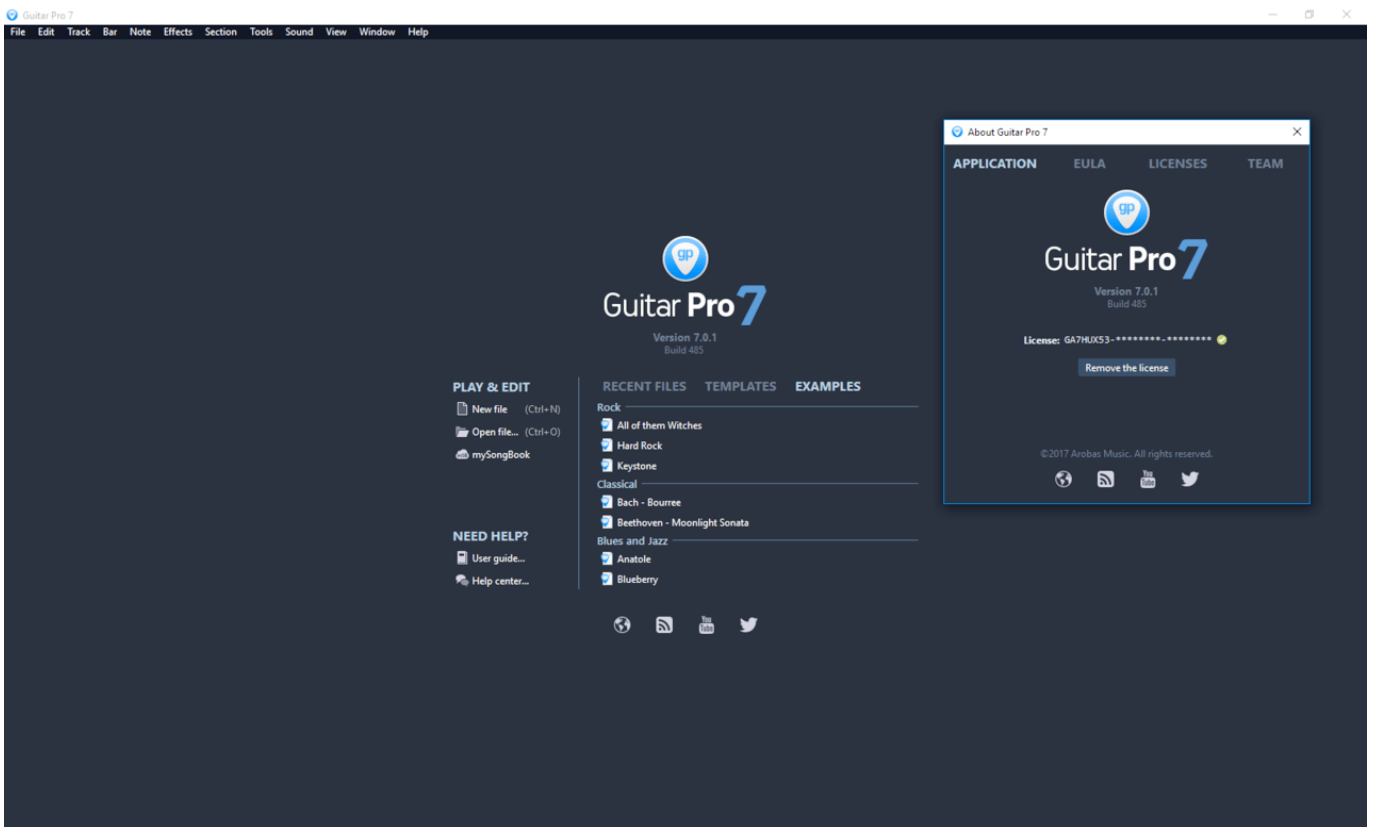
Guitar Pro 7

File Edit Track Bar Note Effects Section Tools Sound View Window Help

gp
Guitar Pro 7
Version 7.0.1
Build 485

PLAY & EDIT
New file (Ctrl+N)
Open file... (Ctrl+O)
mySongBook

NEED HELP?
User guide...
Help center...

RECENT FILES TEMPLATES EXAMPLES

Rock
All of them Witches
Hard Rock
Keystone
Classical
Bach - Bourree
Beethoven - Moonlight Sonata
Blues and Jazz
Anatole
Blueberry

About Guitar Pro 7

APPLICATION EULA LICENSES TEAM

gp
Guitar Pro 7
Version 7.0.1
Build 485

License: GA7HUX53-********-********

Remove the license

©2017 Arobas Music. All rights reserved.